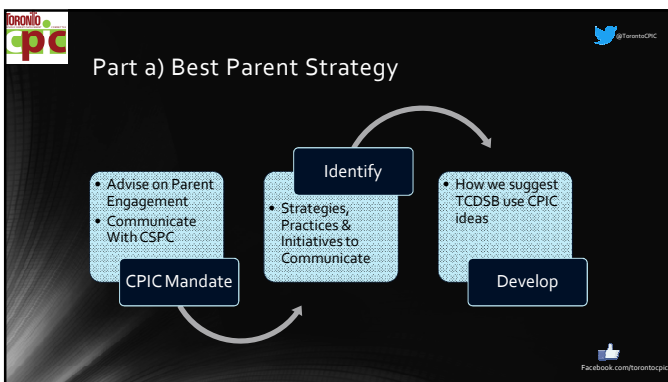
TORONTO
cpic

@TorontoCPIC

Part a) Best Parent Strategy

• Advise on Parent Engagement
• Communicate With CSPC

CPIC Mandate

Identify

• Strategies, Practices & Initiatives to Communicate

• How we suggest TCDSB use CPIC ideas

Develop

Facebook.com/torontocpic